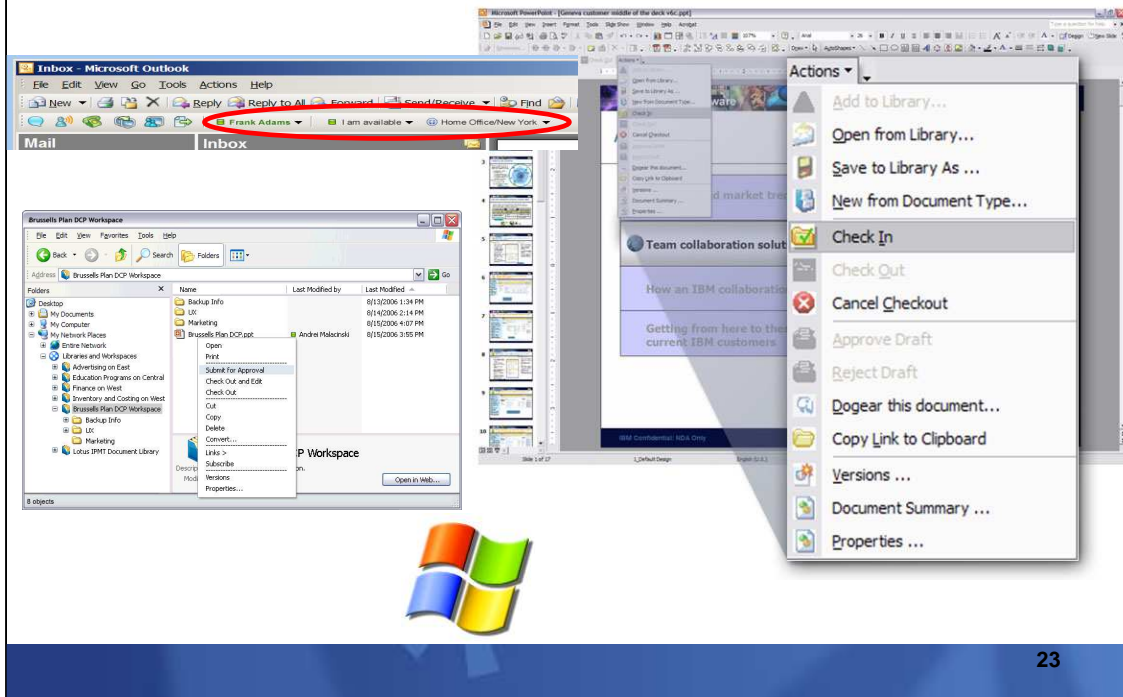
Inbox - Microsoft Outlook
File Edit View Go Tools Actions Help
New Reply Reply to All Forward Send/Receive Find
Frank Adams I am available Home Office/New York
Mail Inbox

Microsoft PowerPoint - [Geneva customer middle of the deck v6c.ppt]
File Edit View Insert Format Tools Slide Show Window Help Acrobat

Actions
Add to Library...
Open from Library...
Save to Library As ...
New from Document Type...
Check In
Check Out
Cancel Checkout
Approve Draft
Reject Draft
Dogear this document...
Copy Link to Clipboard
Versions ...
Document Summary ...
Properties ...

d market tre
Team collaboration solut
How an IBM collaboratio
Getting from here to the current IBM customers
IBM Confidential: NDA Only
Slide 1 of 17 1_Default Design English (U.S.)

Brussels Plan DCP Workspace
File Edit View Favorites Tools Help
Back Search Folders
Address Brussels Plan DCP Workspace Go
Folders
Desktop
My Documents
My Computer
My Network Places
Entire Network
Libraries and Workspaces
Advertising on East
Education Programs on Central
Finance on West
Inventory and Costing on West
Brussels Plan DCP Workspace
Backup Info
UX
Marketing
Lotus IPMT Document Library

| Name | Last Modified by | Last Modified |
|---|---|---|
| Backup Info | | 8/13/2006 1:34 PM |
| UX | | 8/14/2006 2:14 PM |
| Marketing | | 8/15/2006 4:07 PM |
| Brussels Plan DCP.ppt | Andrei Malacinski | 8/15/2006 3:55 PM |

Open
Print
Submit for Approval
Check Out and Edit
Check Out
Cut
Copy
Delete
Convert...
Links >
Subscribe
Versions
Properties...

CP Workspace
Descrip on.
Modi
Open in Web...
8 objects

23